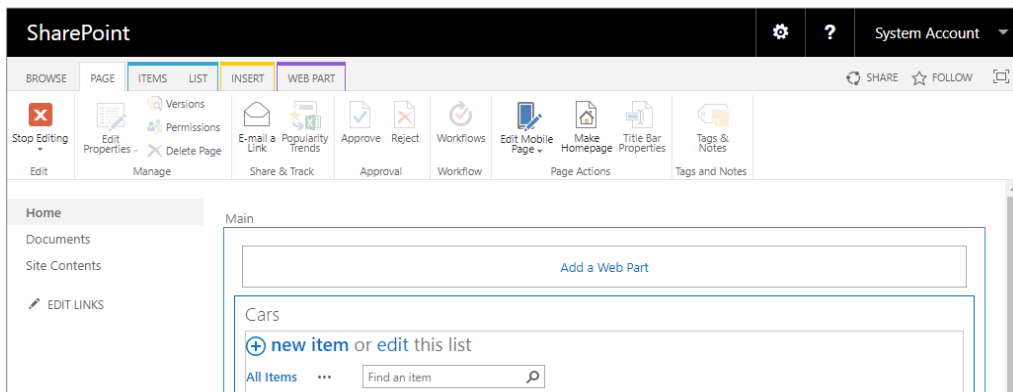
SharePoint

?

System Account

BROWSE PAGE ITEMS LIST INSERT WEB PART

SHARE FOLLOW

Stop Editing
Edit

Edit Properties
Versions
Permissions
Delete Page
Manage

E-mail a Link
Popularity Trends
Share & Track

Approve
Reject
Approval

Workflows
Workflow

Edit Mobile Page
Make Homepage
Title Bar Properties
Page Actions

Tags & Notes
Tags and Notes

Home
Documents
Site Contents
EDIT LINKS

Main

Add a Web Part

Cars

new item or edit this list

All Items ...

Find an item